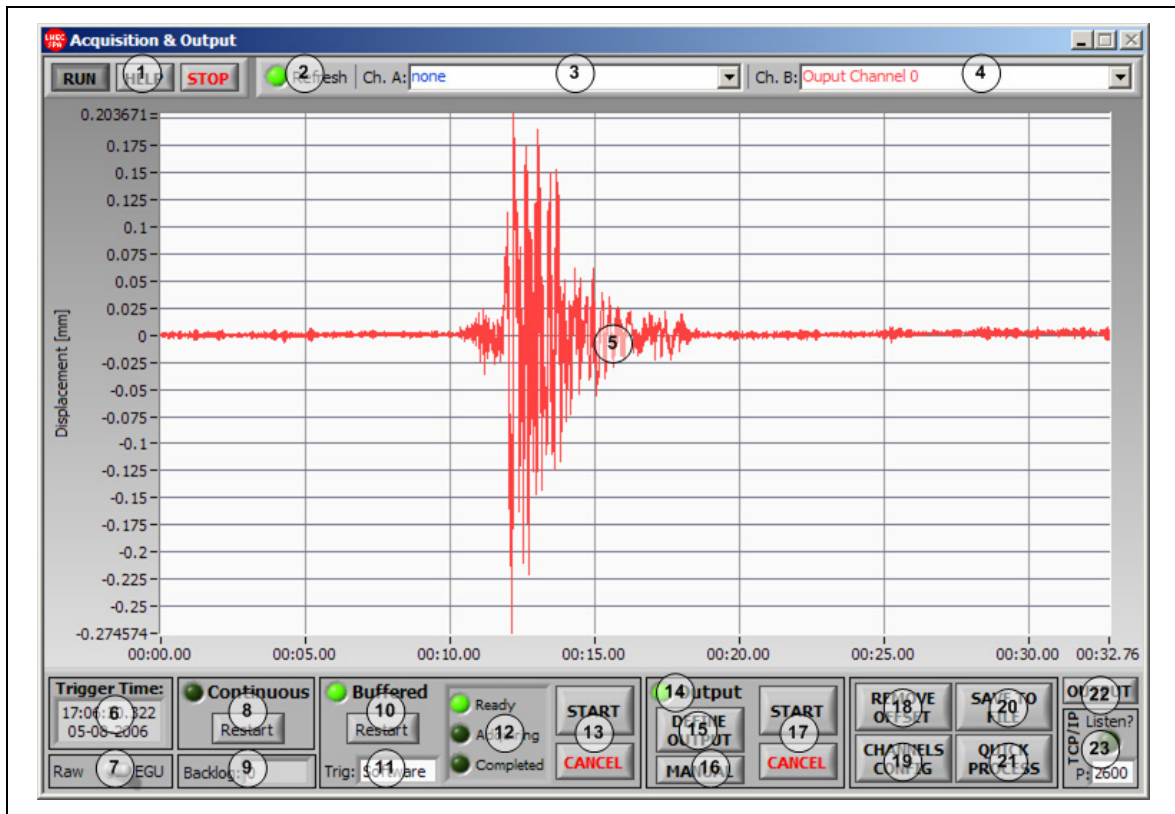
Acquisition & Output

RUN 1 HELP STOP 2 Refresh Ch. A: none 3 Ch. B: Ouput Channel 0 4

Displacement [mm]

0.203671
0.175
0.15
0.125
0.1
0.075
0.05
0.025
0
-0.025
-0.05
-0.075
-0.1
-0.125
-0.15
-0.175
-0.2
-0.225
-0.25
-0.274574

5

00:00.00 00:05.00 00:10.00 00:15.00 00:20.00 00:25.00 00:30.00 00:32.76

Trigger Time: 17:06 6 .322 05-08-2006
Raw 7 EGU

8 Continuous Restart
Backlog: 9

Buffered 10 Restart
Trig: 11 Software

Ready 12 Acquiring Completed

START 13 CANCEL

14 Output
DEFINE 15 OUTPUT
MANUAL 16

START 17 CANCEL

REMOVE 18 OFFSET
SAVE TO 20 FILE
CHANNELS 19 CONFIG
QUICK 21 PROCESS

OUTPUT 22
TCP/IP Listen? 23 P: 2600